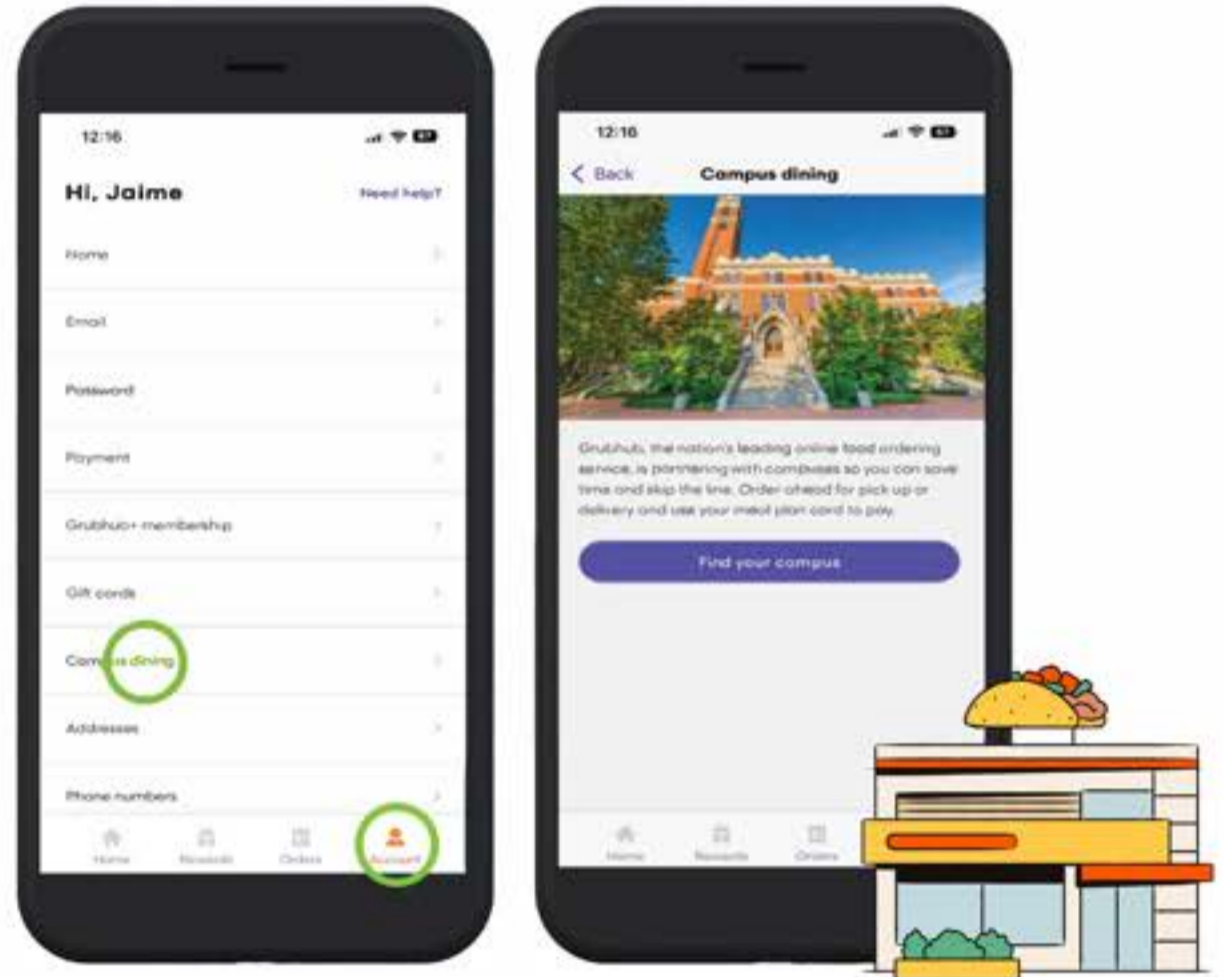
12:16

Hi, Jaime

Need help?

Home

Email

Password

Payment

Grubhub+ membership

Gift cards

Campus dining

Addresses

Phone numbers

Home Rewards Orders Account

12:16

< Back

Campus dining

Grubhub, the nation's leading online food ordering service, is partnering with campuses so you can save time and skip the line. Order ahead for pick up or delivery and use your meal plan card to pay.

Find your campus

Home Rewards Orders